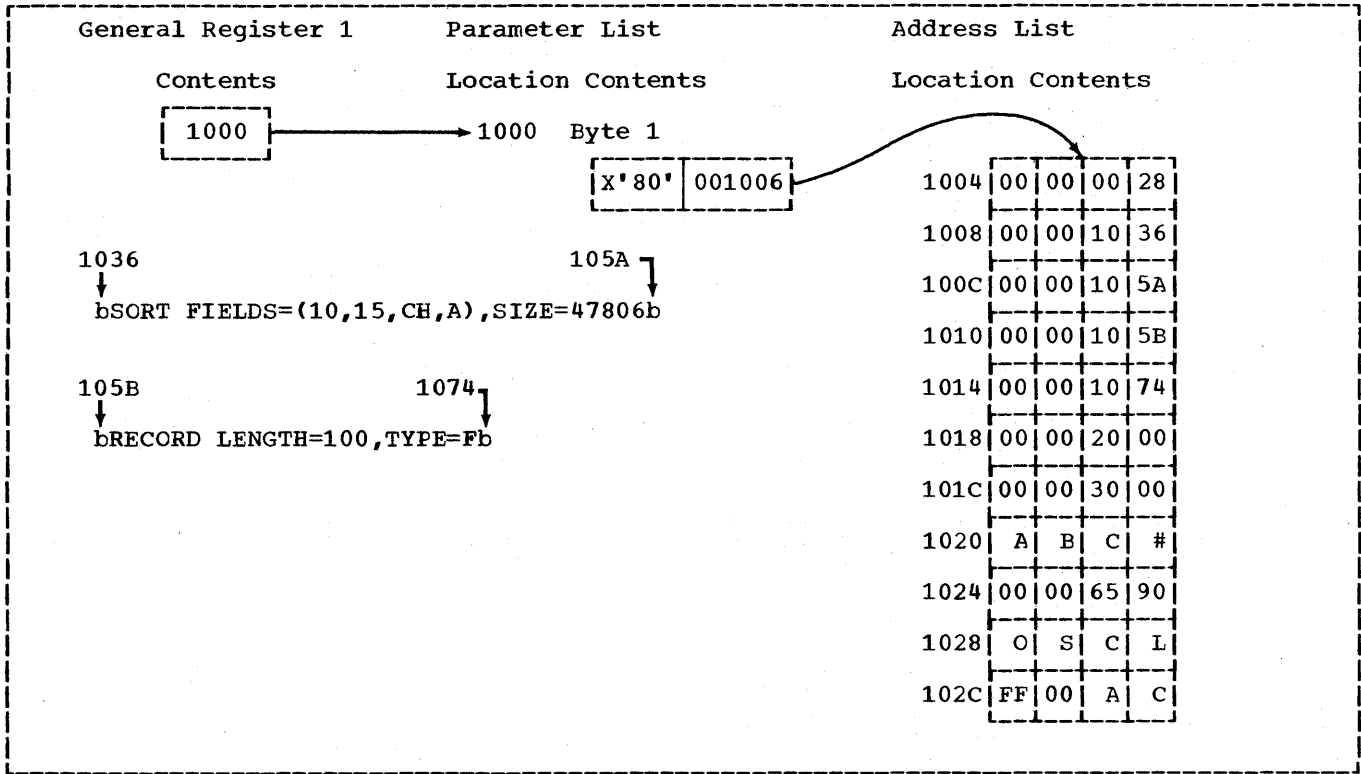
General Register 1

Contents

1000

Parameter List

Location Contents

1000 Byte 1

| X'80' | 001006 |
|---|---|

Address List

Location Contents

| | | | | |
|---|---|---|---|---|
| 1004 | 00 | 00 | 00 | 28 |
| 1008 | 00 | 00 | 10 | 36 |
| 100C | 00 | 00 | 10 | 5A |
| 1010 | 00 | 00 | 10 | 5B |
| 1014 | 00 | 00 | 10 | 74 |
| 1018 | 00 | 00 | 20 | 00 |
| 101C | 00 | 00 | 30 | 00 |
| 1020 | A | B | C | # |
| 1024 | 00 | 00 | 65 | 90 |
| 1028 | O | S | C | L |
| 102C | FF | 00 | A | C |

1036

105A

bSORT FIELDS=(10,15,CH,A),SIZE=47806b

105B

1074

bRECORD LENGTH=100,TYPE=Fb